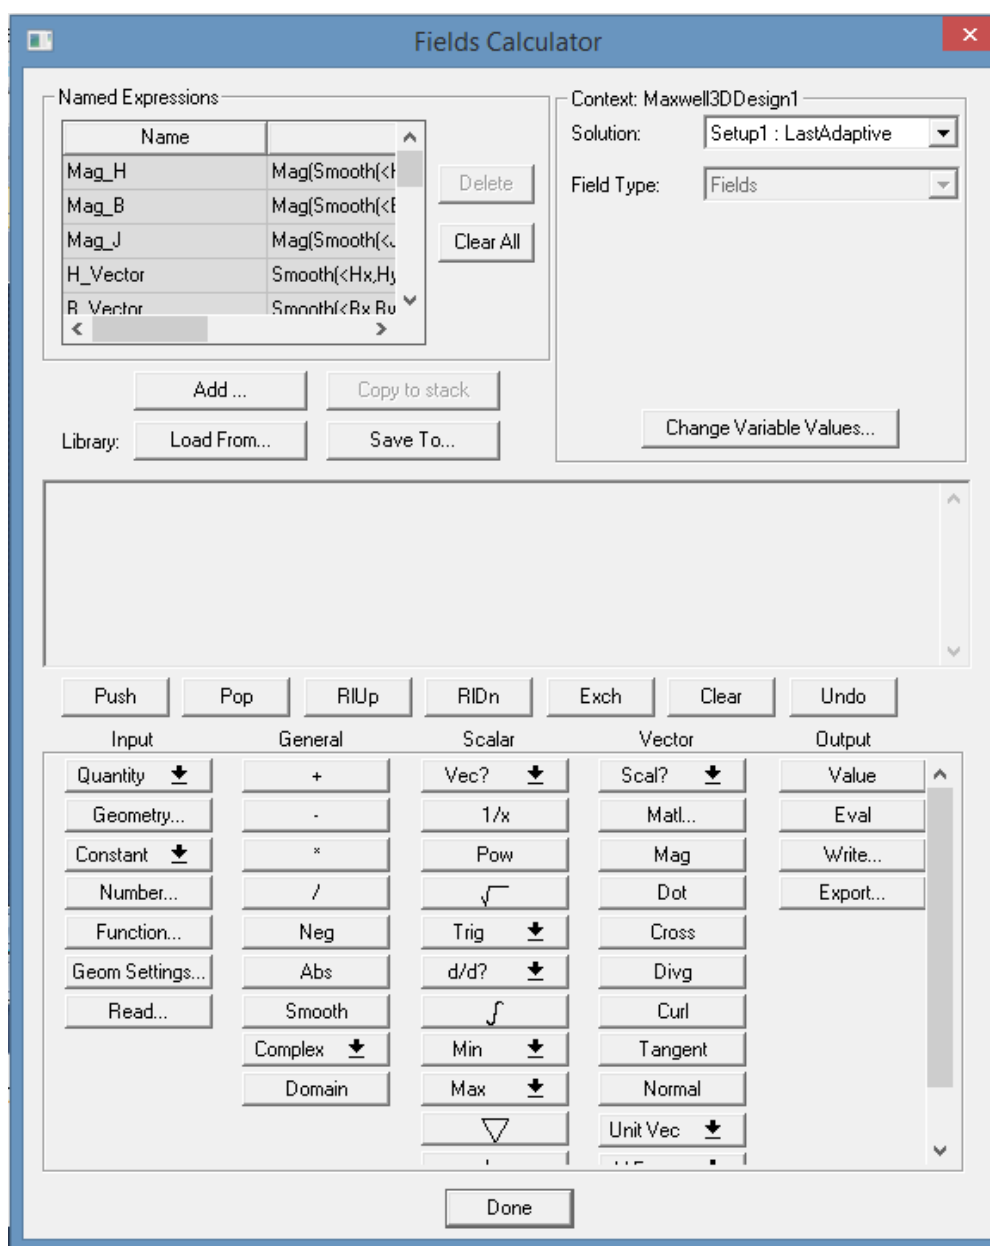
Fields Calculator

Named Expressions

| Name | |
|---|---|
| Mag_H | Mag(Smooth(<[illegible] |
| Mag_B | Mag(Smooth(<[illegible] |
| Mag_J | Mag(Smooth(<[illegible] |
| H_Vector | Smooth(<Hx,Hy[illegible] |
| B_Vector | Smooth(<Bx,By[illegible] |

Delete
Clear All

Add ...
Copy to stack
Library:
Load From...
Save To...

Context: Maxwell3DDesign1
Solution: Setup1 : LastAdaptive
Field Type: Fields
Change Variable Values...

Push Pop RlUp RlDn Exch Clear Undo

Input
Quantity
Geometry...
Constant
Number...
Function...
Geom Settings...
Read...

General
+
-
*
/
Neg
Abs
Smooth
Complex
Domain

Scalar
Vec?
1/x
Pow
$\sqrt{}$
Trig
d/d?
$\int$
Min
Max
$\nabla$

Vector
Scal?
Matl...
Mag
Dot
Cross
Divg
Curl
Tangent
Normal
Unit Vec

Output
Value
Eval
Write...
Export...

Done